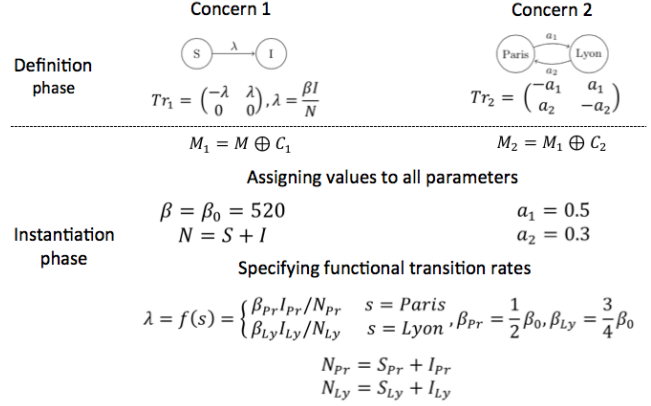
Concern 1

Concern 2

Definition phase

S $\lambda$ I

Paris $a_1$ $a_2$ Lyon

$Tr_1 = \begin{pmatrix} -\lambda & \lambda \\ 0 & 0 \end{pmatrix}, \lambda = \frac{\beta I}{N}$

$Tr_2 = \begin{pmatrix} -a_1 & a_1 \\ a_2 & -a_2 \end{pmatrix}$

$M_1 = M \oplus C_1$

$M_2 = M_1 \oplus C_2$

Assigning values to all parameters

Instantiation phase

$\beta = \beta_0 = 520$
$N = S + I$

$a_1 = 0.5$
$a_2 = 0.3$

Specifying functional transition rates

$\lambda = f(s) = \begin{cases} \beta_{Pr} I_{Pr} / N_{Pr} & s = Paris \\ \beta_{Ly} I_{Ly} / N_{Ly} & s = Lyon \end{cases}, \beta_{Pr} = \frac{1}{2}\beta_0, \beta_{Ly} = \frac{3}{4}\beta_0$

$N_{Pr} = S_{Pr} + I_{Pr}$
$N_{Ly} = S_{Ly} + I_{Ly}$